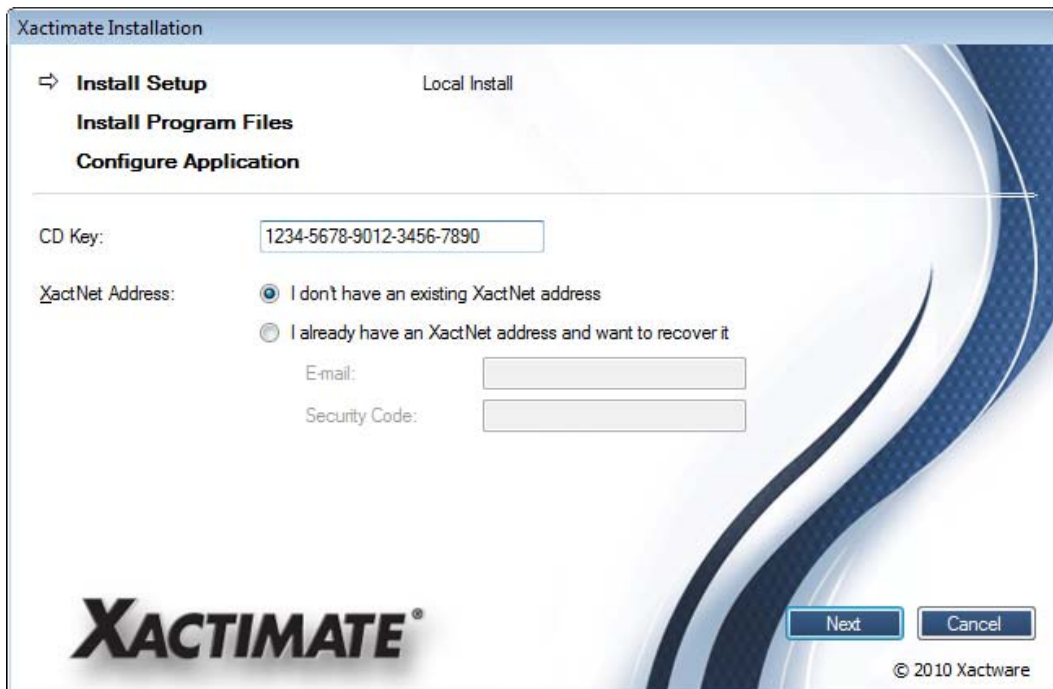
Xactimate Installation

⇨ Install Setup

Local Install

Install Program Files

Configure Application

CD Key:

1234-5678-9012-3456-7890

XactNet Address:

I don't have an existing XactNet address

I already have an XactNet address and want to recover it

E-mail:

Security Code:

XACTIMATE®

Next

Cancel

© 2010 Xactware